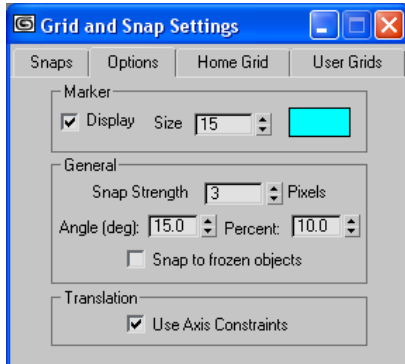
Grid and Snap Settings

Snaps | Options | Home Grid | User Grids

Marker
Display Size 15

General
Snap Strength 3 Pixels
Angle (deg): 15.0 Percent: 10.0
Snap to frozen objects

Translation
Use Axis Constraints